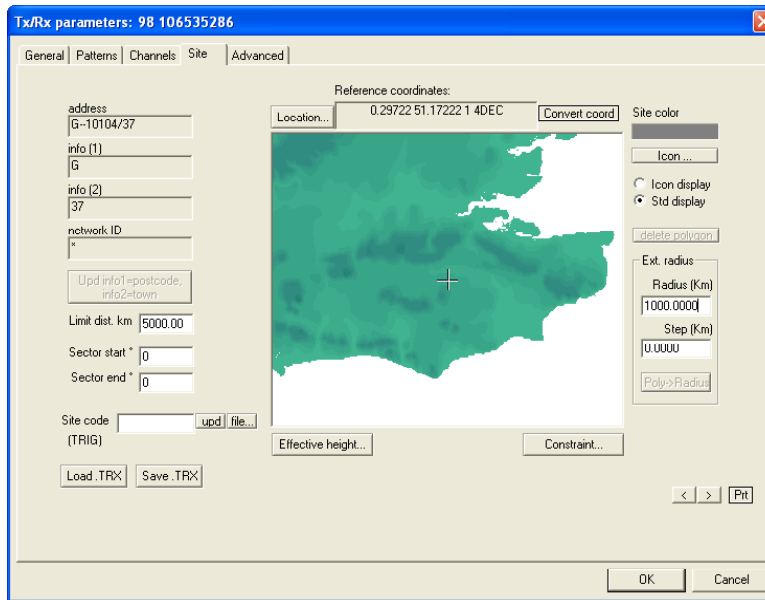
Tx/Rx parameters: 98 106535286

General | Patterns | Channels | Site | Advanced

address
G--10104/37

info (1)
G

info (2)
37

network ID
*

Upd info1=postcode, info2=town

Limit dist. km 5000.00

Sector start ° 0

Sector end ° 0

Site code upd file...
(TRIG)

Load .TRX Save .TRX

Reference coordinates:
Location... 0.29722 51.17222 1 4DEC Convert coord

Effective height... Constraint...

Site color
Icon ...
Icon display
Std display
delete polygon
Ext. radius
Radius (Km)
1000.0000
Step (Km)
0.0000
Poly->Radius

< > Prt

OK Cancel